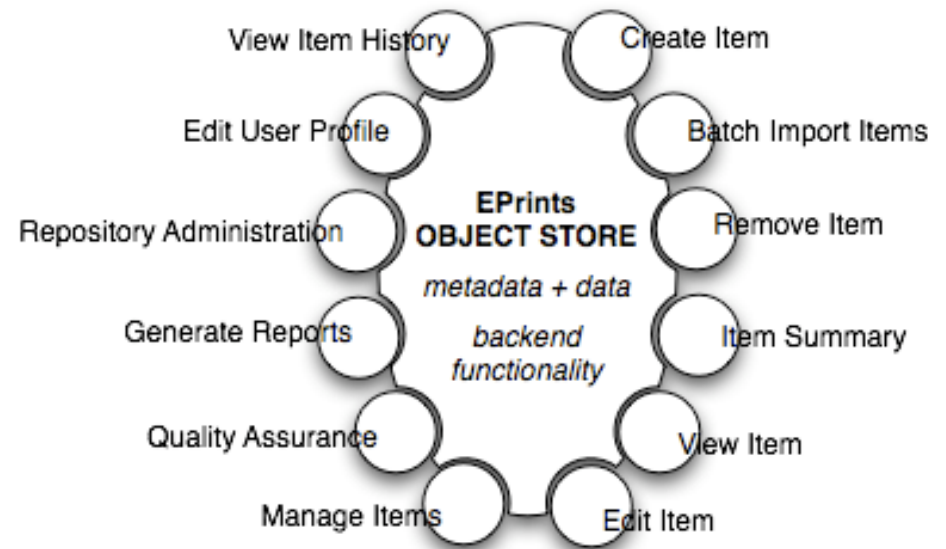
View Item History

Create Item

Edit User Profile

Batch Import Items

EPrints
OBJECT STORE

Repository Administration

Remove Item

metadata + data

backend functionality

Generate Reports

Item Summary

Quality Assurance

View Item

Manage Items

Edit Item